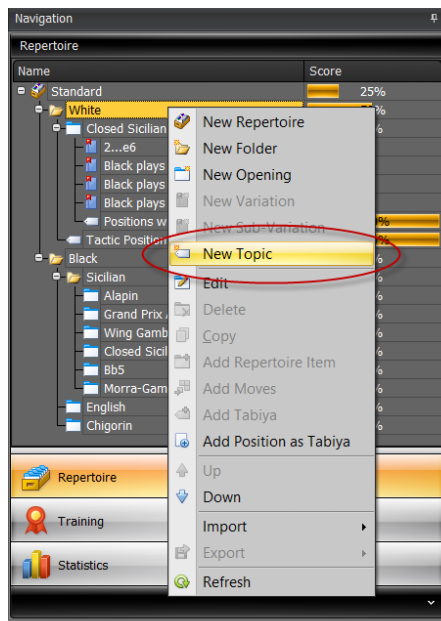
Navigation

Repertoire

| Name | Score |
|---|---|
| Standard | 25% |
| White | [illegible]% |
| Closed Sicilian | % |
| 2...e6 | |
| Black plays | |
| Black plays | |
| Black plays | |
| Positions w | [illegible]% |
| Tactic Position | % |
| Black | % |
| Sicilian | % |
| Alapin | % |
| Grand Prix | % |
| Wing Gamb | % |
| Closed Sicil | % |
| Bb5 | % |
| Morra-Gam | % |
| English | % |
| Chigorin | % |

New Repertoire
New Folder
New Opening
New Variation
New Sub-Variation
New Topic
Edit
Delete
Copy
Add Repertoire Item
Add Moves
Add Tabiya
Add Position as Tabiya
Up
Down
Import
Export
Refresh

Repertoire
Training
Statistics